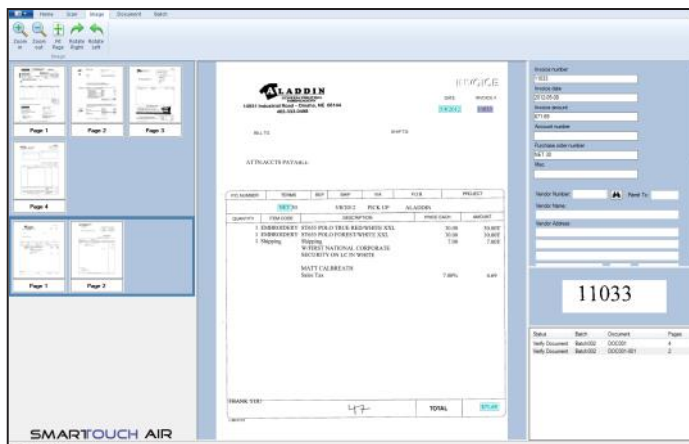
Home Scan Image Document Batch

Zoom in Zoom out Fit Page Rotate Right Rotate Left
Image

Page 1 Page 2 Page 3
Page 4
Page 1 Page 2

ALADDIN
13951 Industrial Road - Omaha, NE 68144
402-333-9400

INVOICE
DATE INVOICE #
11033

BILL TO SHIP TO

ATTN:ACCTS PAYABLE

| P.O. NUMBER | TERMS | REP | SHIP | VIA | F.O.B. | PROJECT |
|---|---|---|---|---|---|---|
| | NET 30 | | 1/8/2012 | PICK UP | ALADDIN | |

| QUANTITY | ITEM CODE | DESCRIPTION | PRICE EACH | AMOUNT |
|---|---|---|---|---|
| 1 | EMBROIDERY | S7035 POLO TRUE RED/WHITE XXL | 30.00 | 30.00T |
| 1 | EMBROIDERY | S7035 POLO FOREST/WHITE XXL | 30.00 | 30.00T |
| 1 | Shipping | Shipping | 7.00 | 7.00T |
| | | W-FIRST NATIONAL CORPORATE SECURITY ON LC IN WHITE | | |
| | | MATT CALBREATH | | |
| | | Sales Tax | 7.00% | 4.69 |

THANK YOU!
47
TOTAL $71.69

Invoice number
11033
Invoice date
2012-05-08
Invoice amount
$71.69
Account number
Purchase order number
NET 30
Misc.

Vendor Number Remit To
Vendor Name
Vendor Address

11033

| Status | Batch | Document | Pages |
|---|---|---|---|
| Verify Document | Batch002 | DOC001 | 4 |
| Verify Document | Batch002 | DOC001-001 | 2 |

SMARTOUCH AIR